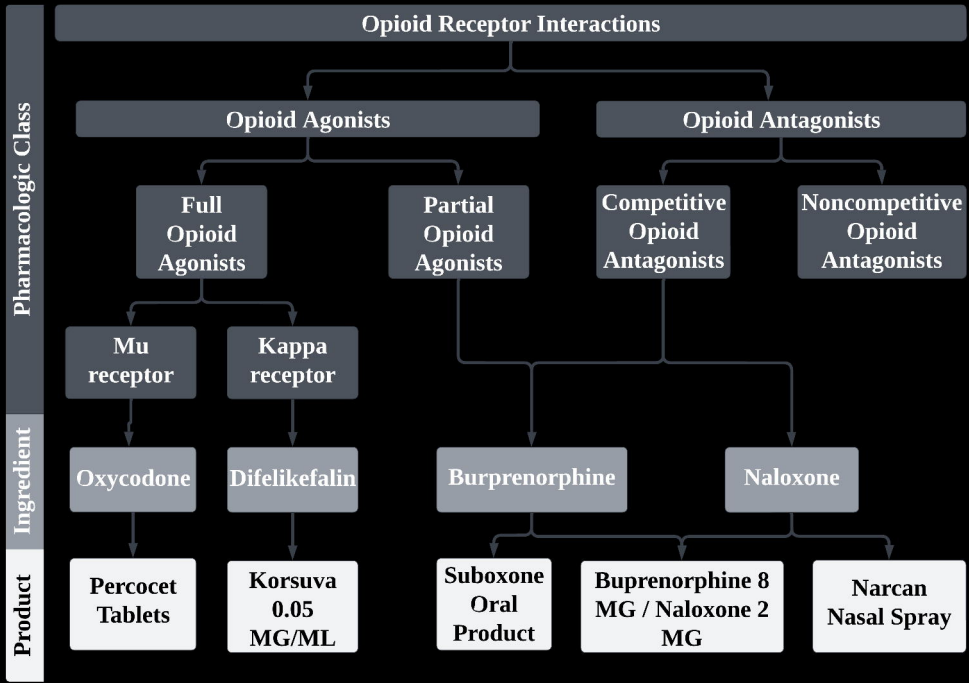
Pharmacologic Class

Ingredient

Product

Opioid Receptor Interactions

Opioid Agonists

Opioid Antagonists

Full Opioid Agonists

Partial Opioid Agonists

Competitive Opioid Antagonists

Noncompetitive Opioid Antagonists

Mu receptor

Kappa receptor

Oxycodone

Difelikefalin

Burprenorphine

Naloxone

Percocet Tablets

Korsuva 0.05 MG/ML

Suboxone Oral Product

Buprenorphine 8 MG / Naloxone 2 MG

Narcan Nasal Spray